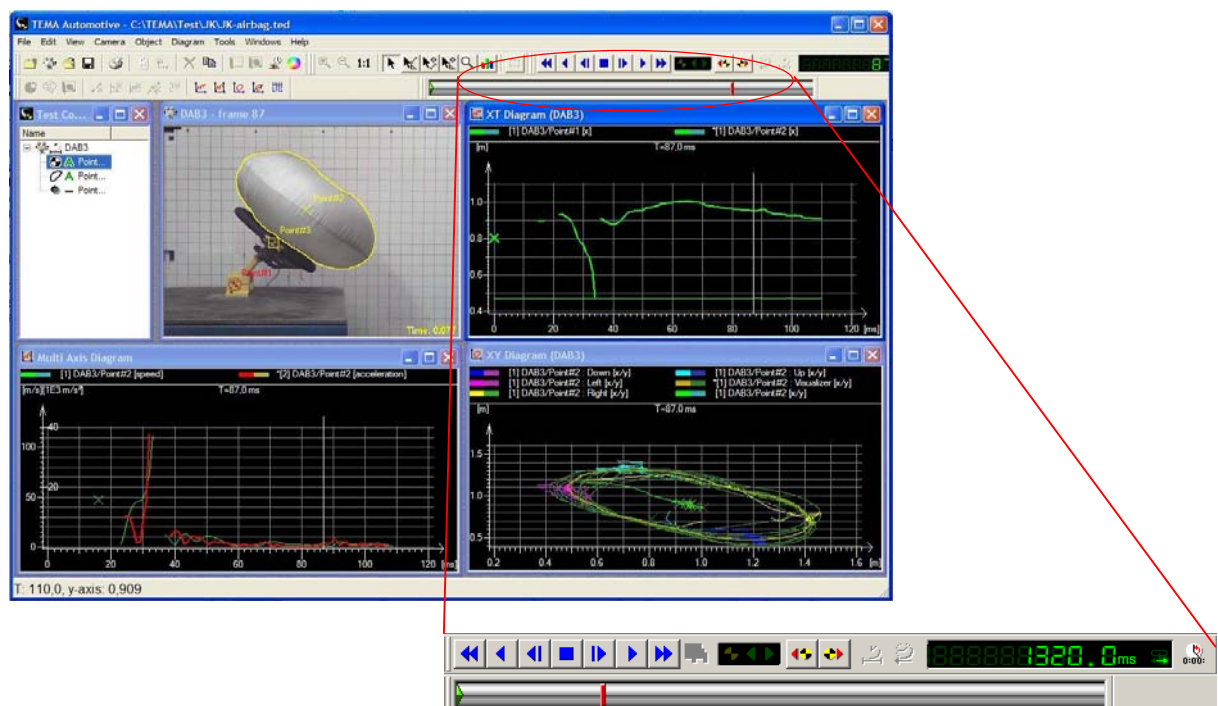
TEMA Automotive - C:\TEMA\Test\JK\JK-airbag.ted

File Edit View Camera Object Diagram Tools Windows Help

1:1

Test Co...

Name

DAB3

Point...

Point...

Point...

DAB3 - frame 87

Point#2

Point#3

Point#1

Time: 0,077

XT Diagram (DAB3)

[1] DAB3/Point#1 [x]

*[1] DAB3/Point#2 [x]

[m]

T=87,0 ms

1.0

0.8

0.6

0.4

0 20 40 60 80 100 120 [ms]

Multi Axis Diagram

[1] DAB3/Point#2 [speed]

*[2] DAB3/Point#2 [acceleration]

[m/s][1E3 m/s²]

T=87,0 ms

40

100

20

50

0

0

0 20 40 60 80 100 120 [ms]

XY Diagram (DAB3)

[1] DAB3/Point#2 : Down [x/y]

[1] DAB3/Point#2 : Up [x/y]

[1] DAB3/Point#2 : Left [x/y]

*[1] DAB3/Point#2 : Visualizer [x/y]

[1] DAB3/Point#2 : Right [x/y]

[1] DAB3/Point#2 [x/y]

[m]

T=87,0 ms

1.5

1.0

0.5

0.2 0.4 0.6 0.8 1.0 1.2 1.4 1.6 [m]

T: 110,0, y-axis: 0,909

8888881320.0ms

0:00: